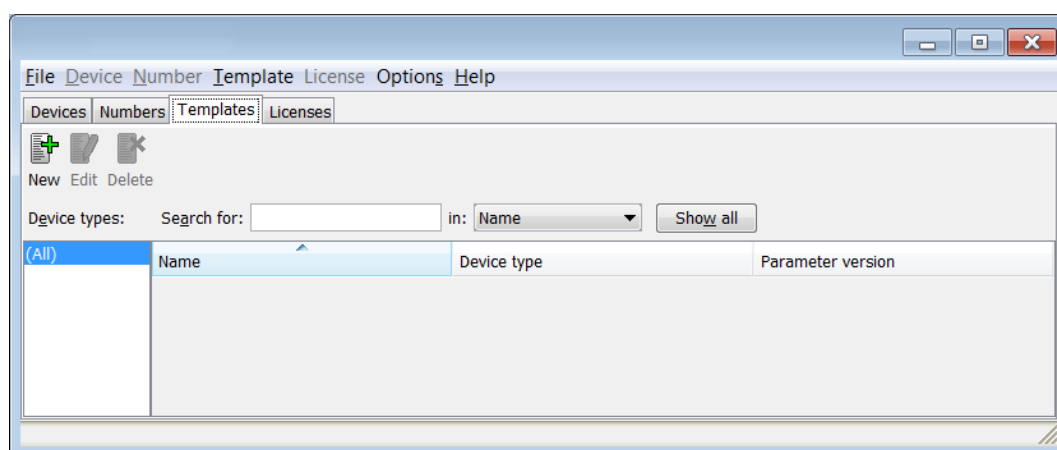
File Device Number Template License Options Help

Devices Numbers Templates Licenses

New Edit Delete

Device types: Search for: in: Name Show all

(All)

| Name | Device type | Parameter version |
|---|---|---|